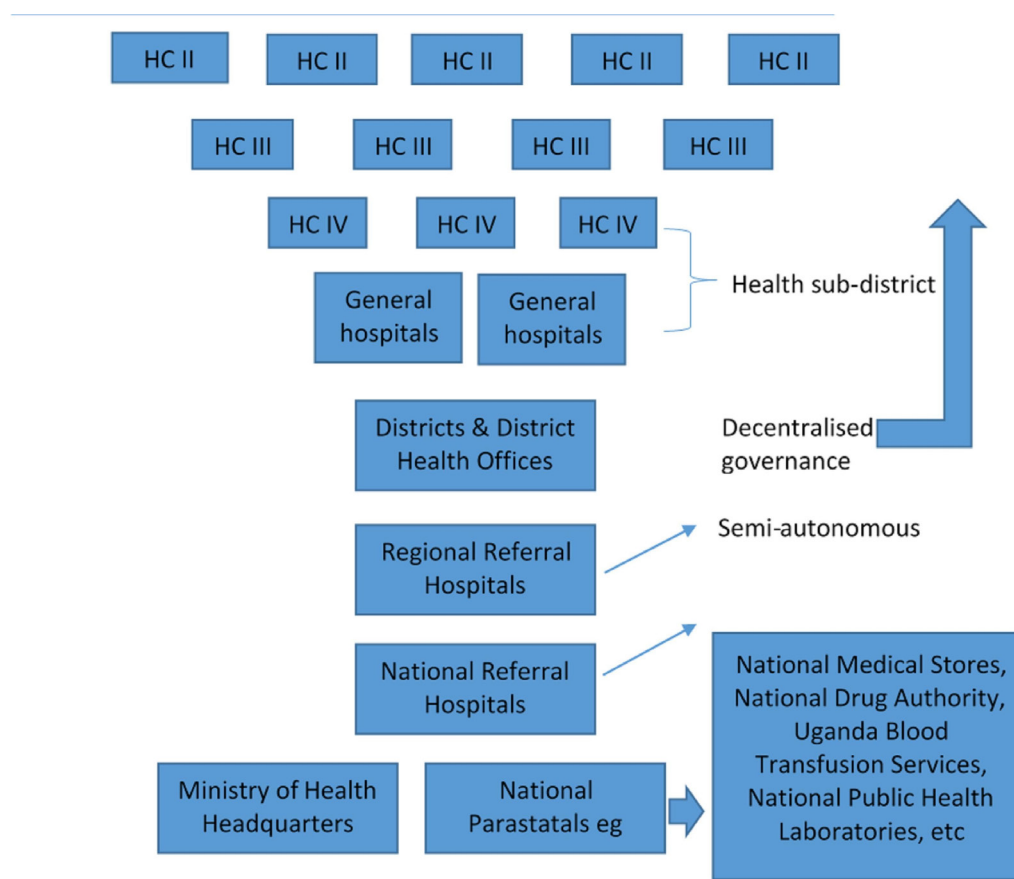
HC II
HC II
HC II
HC II
HC II

HC III
HC III
HC III
HC III

HC IV
HC IV
HC IV

General hospitals
General hospitals

Health sub-district

Districts & District Health Offices

Decentralised governance

Regional Referral Hospitals

Semi-autonomous

National Referral Hospitals

National Medical Stores, National Drug Authority, Uganda Blood Transfusion Services, National Public Health Laboratories, etc

Ministry of Health Headquarters

National Parastatals eg